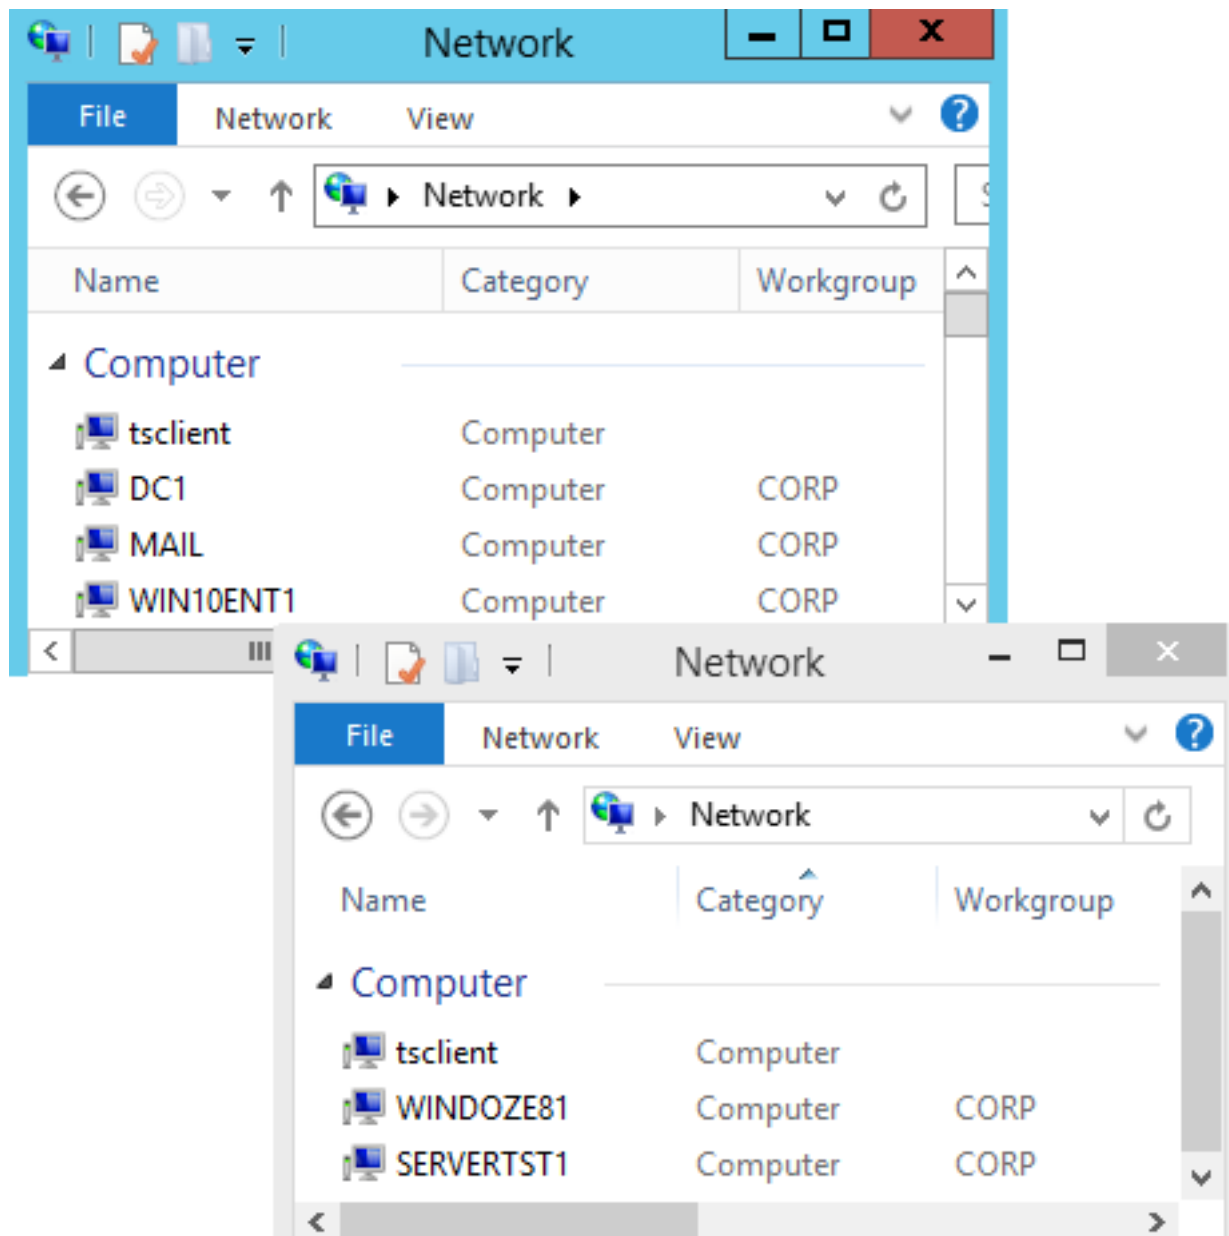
Network

File Network View

Network

| Name | Category | Workgroup |
|---|---|---|

Computer

| tsclient | Computer | |
|---|---|---|
| DC1 | Computer | CORP |
| MAIL | Computer | CORP |
| WIN10ENT1 | Computer | CORP |

Network

File Network View

Network

| Name | Category | Workgroup |
|---|---|---|

Computer

| tsclient | Computer | |
|---|---|---|
| WINDOZE81 | Computer | CORP |
| SERVERTST1 | Computer | CORP |